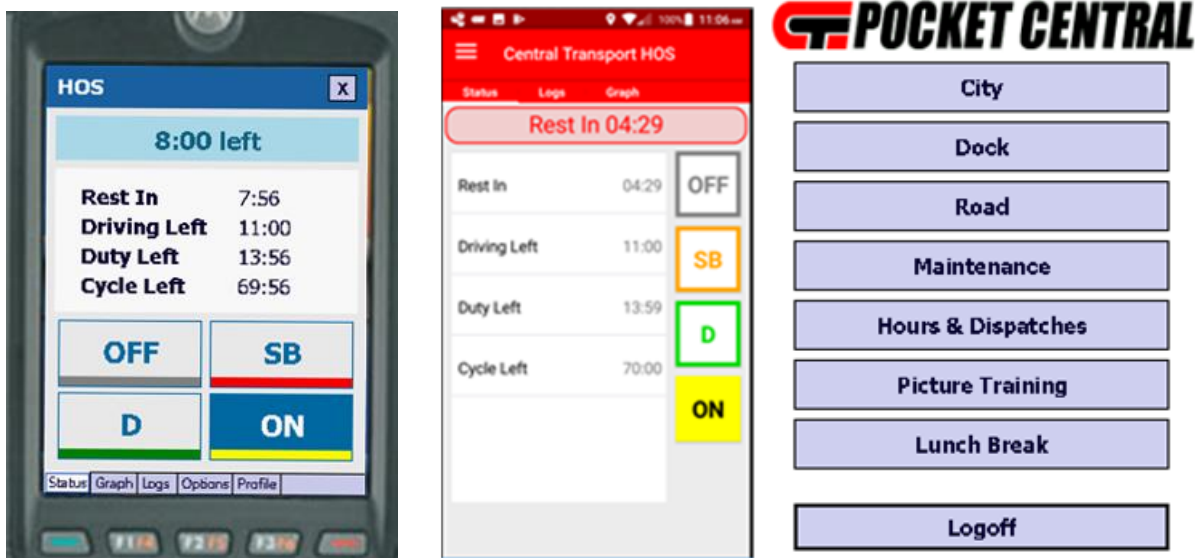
HOS X

8:00 left

| | |
|---|---|
| Rest In | 7:56 |
| Driving Left | 11:00 |
| Duty Left | 13:56 |
| Cycle Left | 69:56 |

OFF SB
D ON

Status Graph Logs Options Profile

F1 F2 F3

100% 11:06

Central Transport HOS

Status Logs Graph

Rest In 04:29

| | |
|---|---|
| Rest In | 04:29 |
| Driving Left | 11:00 |
| Duty Left | 13:59 |
| Cycle Left | 70:00 |

OFF
SB
D
ON

POCKET CENTRAL

City

Dock

Road

Maintenance

Hours & Dispatches

Picture Training

Lunch Break

Logoff